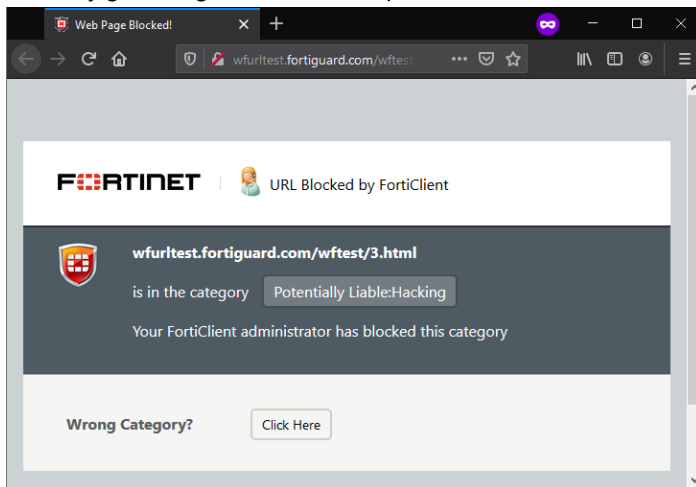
Web Page Blocked!

wfurltest.fortiguard.com/wftest

FURTINET

URL Blocked by FortiClient

wfurltest.fortiguard.com/wftest/3.html

is in the category Potentially Liable:Hacking

Your FortiClient administrator has blocked this category

Wrong Category? Click Here